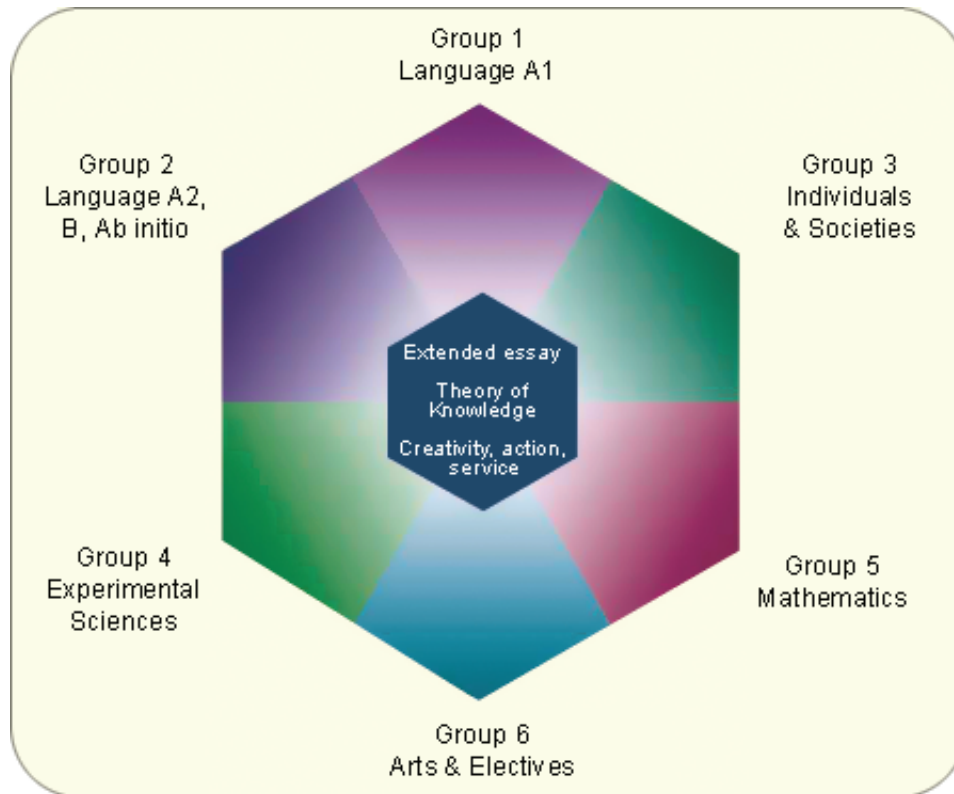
Group 1
Language A1

Group 2
Language A2, B, Ab initio

Group 3
Individuals & Societies

Extended essay

Theory of Knowledge

Creativity, action, service

Group 4
Experimental Sciences

Group 5
Mathematics

Group 6
Arts & Electives